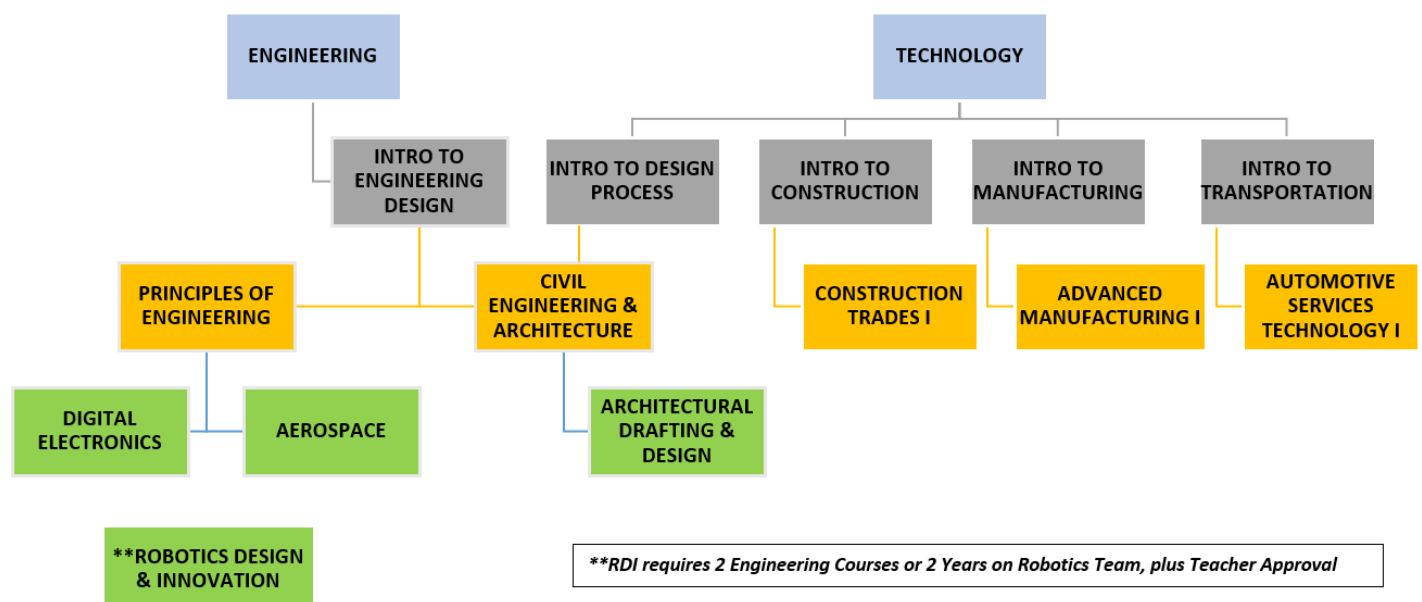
ENGINEERING

TECHNOLOGY

INTRO TO ENGINEERING DESIGN

INTRO TO DESIGN PROCESS

INTRO TO CONSTRUCTION

INTRO TO MANUFACTURING

INTRO TO TRANSPORTATION

PRINCIPLES OF ENGINEERING

CIVIL ENGINEERING & ARCHITECTURE

CONSTRUCTION TRADES I

ADVANCED MANUFACTURING I

AUTOMOTIVE SERVICES TECHNOLOGY I

DIGITAL ELECTRONICS

AEROSPACE

ARCHITECTURAL DRAFTING & DESIGN

**ROBOTICS DESIGN & INNOVATION

**RDI requires 2 Engineering Courses or 2 Years on Robotics Team, plus Teacher Approval